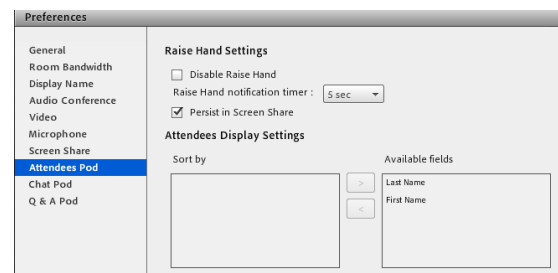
Preferences

General
Room Bandwidth
Display Name
Audio Conference
Video
Microphone
Screen Share
Attendees Pod
Chat Pod
Q & A Pod

Raise Hand Settings

Disable Raise Hand

Raise Hand notification timer : 5 sec

Persist in Screen Share

Attendees Display Settings

Sort by

>

<

Available fields

Last Name

First Name